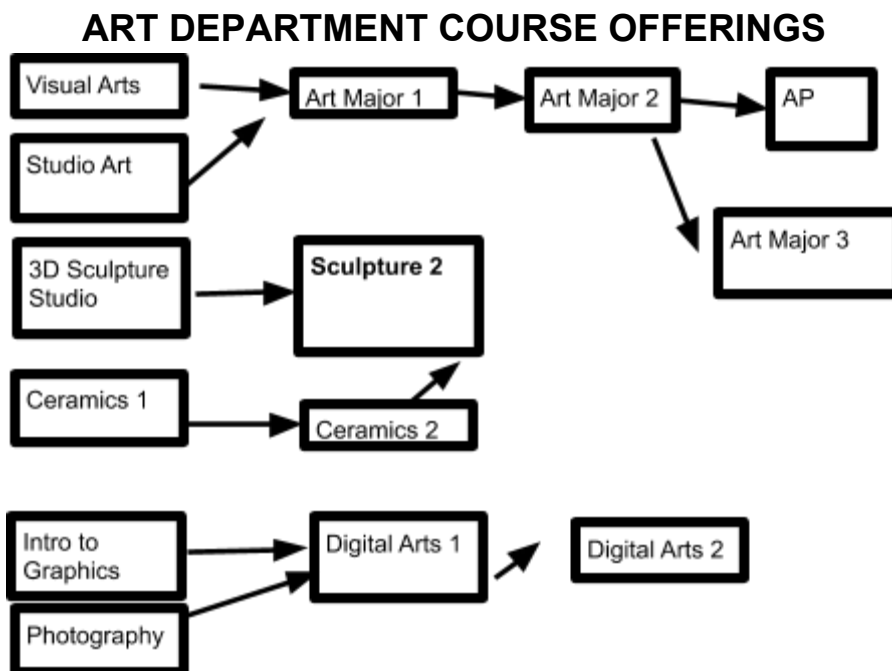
ART DEPARTMENT COURSE OFFERINGS

Visual Arts

Studio Art

Art Major 1

Art Major 2

AP

Art Major 3

3D Sculpture Studio

Sculpture 2

Ceramics 1

Ceramics 2

Intro to Graphics

Photography

Digital Arts 1

Digital Arts 2